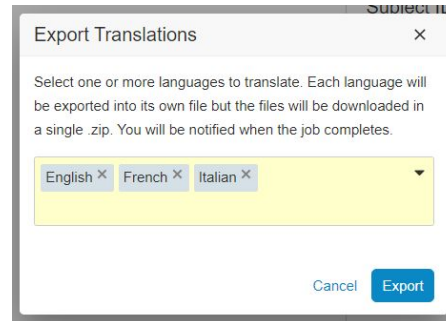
Subject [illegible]

Export Translations ×

Select one or more languages to translate. Each language will be exported into its own file but the files will be downloaded in a single .zip. You will be notified when the job completes.

English × French × Italian ×

Cancel Export